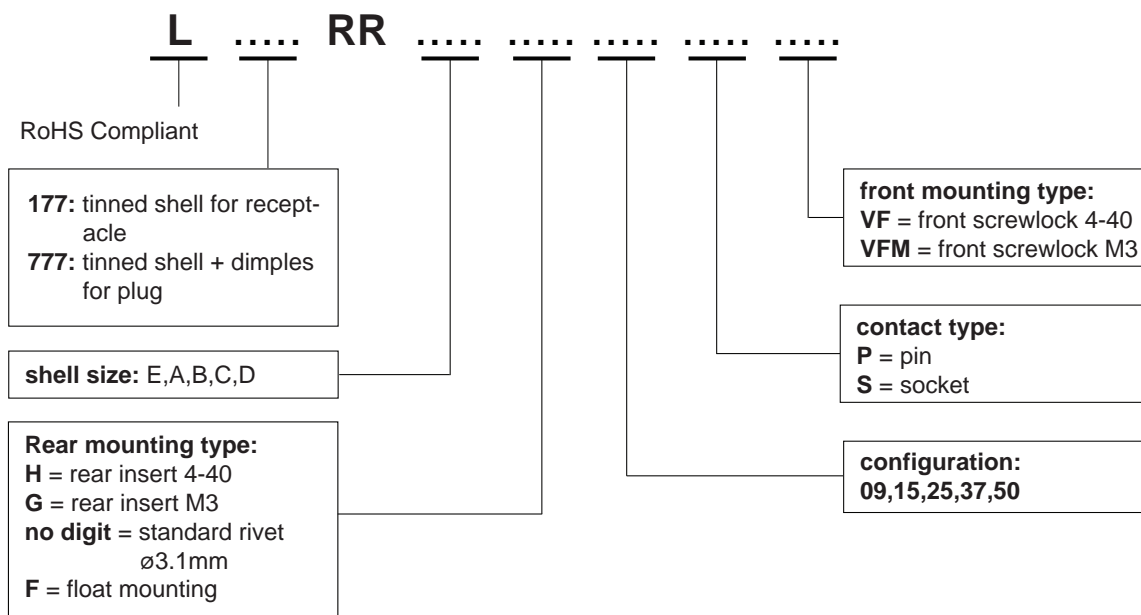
L ..... RR ..... ..... ..... ..... .....

RoHS Compliant

**177:** tinned shell for receptacle
**777:** tinned shell + dimples for plug

**shell size:** E,A,B,C,D

**Rear mounting type:**
**H** = rear insert 4-40
**G** = rear insert M3
**no digit** = standard rivet ø3.1mm
**F** = float mounting

**front mounting type:**
**VF** = front screwlock 4-40
**VFM** = front screwlock M3

**contact type:**
**P** = pin
**S** = socket

**configuration:**
**09,15,25,37,50**